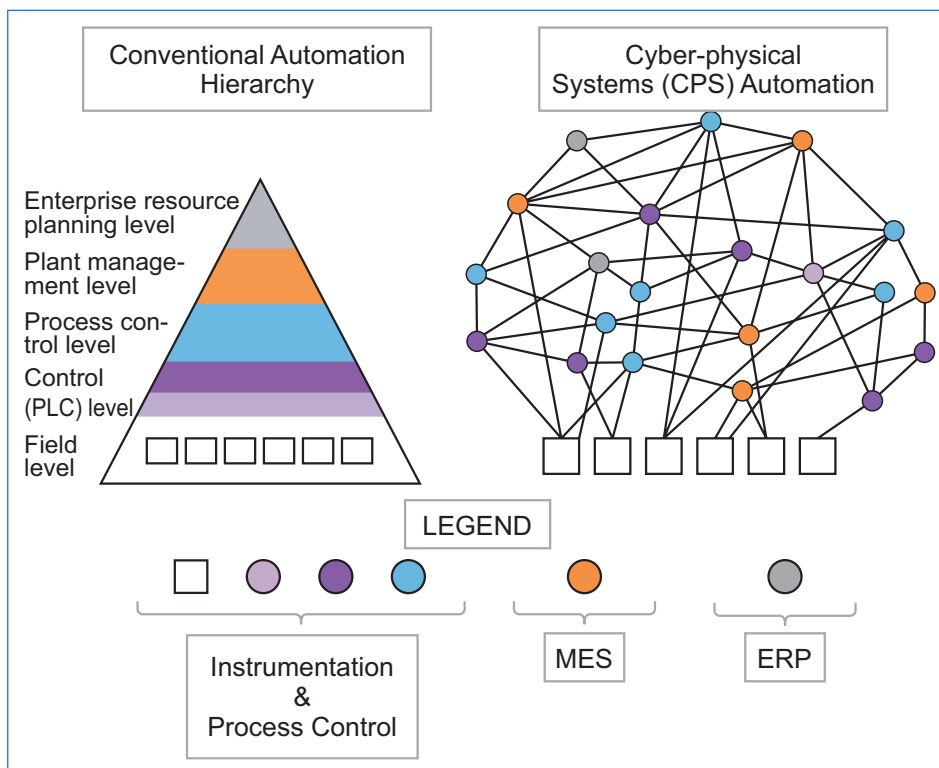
Conventional Automation Hierarchy

Cyber-physical Systems (CPS) Automation

Enterprise resource planning level

Plant management level

Process control level

Control (PLC) level

Field level

LEGEND

Instrumentation & Process Control

MES

ERP